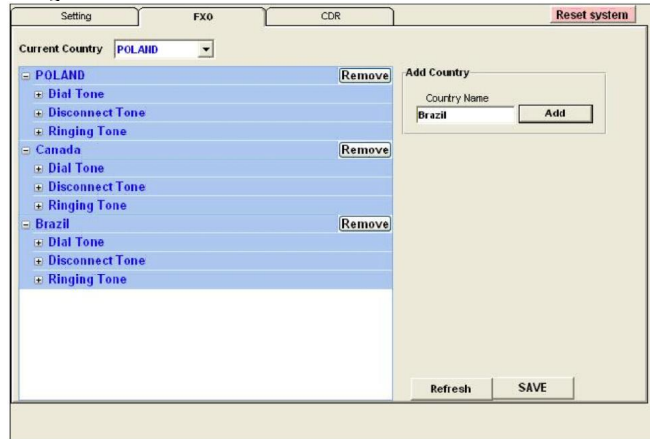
Setting
FXO
CDR
Reset system

Current Country POLAND

⊟ POLAND Remove
⊞ Dial Tone
⊞ Disconnect Tone
⊞ Ringing Tone
⊟ Canada Remove
⊞ Dial Tone
⊞ Disconnect Tone
⊞ Ringing Tone
⊟ Brazil Remove
⊞ Dial Tone
⊞ Disconnect Tone
⊞ Ringing Tone

Add Country
Country Name
Brazil
Add

Refresh
SAVE